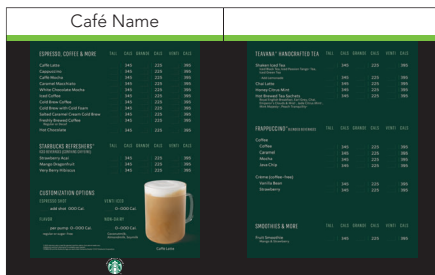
Café Name

ESPRESSO, COFFEE & MORE TALL GRANDE VENTI

Caffe Latte 345 225 395
Cappuccino 345 225 395
Caffe Mocha 345 225 395
Caramel Macchiato 345 225 395
White Chocolate Mocha 345 225 395
Iced Coffee 345 225 395
Cold Brew Coffee 345 225 395
Cold Brew with Cold Foam 345 225 395
Salted Caramel Cream Cold Brew 345 225 395
Freshly Brewed Coffee 345 225 395
Hot Chocolate 345 225 395

STARBUCKS REFRESHERS® TALL GRANDE VENTI
Strawberry Açaí 345 225 395
Mango Dragonfruit 345 225 395
Very Berry Hibiscus 345 225 395

CUSTOMIZATION OPTIONS
ESPRESSO SHOT
add shot 0.00 Cal 0-000 Cal
FLAVOR
per pump 0-000 Cal 0-000 Cal

Caffe Latte

TEAVANA™ HANDCRAFTED TEA TALL GRANDE VENTI
Steeped Iced Tea 345 225 395
Chai Latte 345 225 395
Honey Citrus Mint 345 225 395
Hot Brewed Tea Sachets 345 225 395

FRAPPUCCINO® BLENDED BEVERAGE TALL GRANDE VENTI
Coffee
Coffee 345 225 395
Caramel 345 225 395
Mocha 345 225 395
Java Chip 345 225 395
Creme (coffee-free)
Vanilla Bean 345 225 395
Strawberry 345 225 395

SMOOTHIES & MORE TALL GRANDE VENTI
Fruit Smoothie 345 225 395